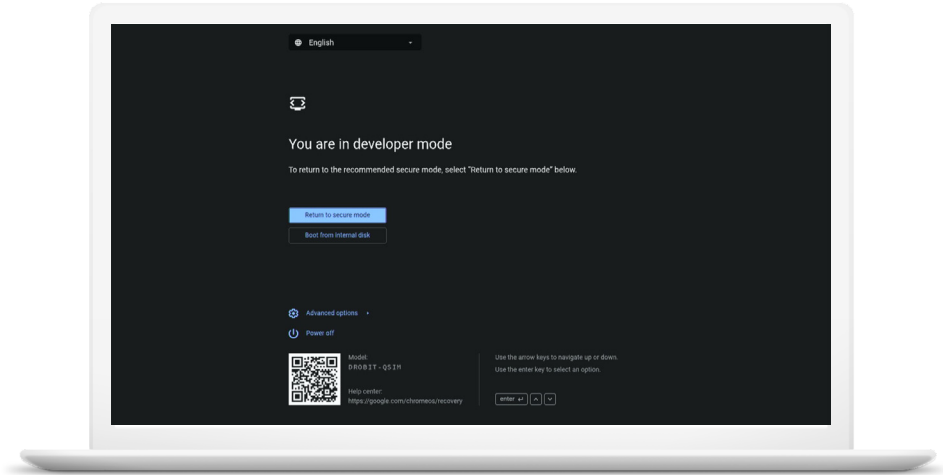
English

You are in developer mode

To return to the recommended secure mode, select "Return to secure mode" below.

Return to secure mode

Boot from internal disk

Advanced options

Power off

Model:
DROBIT-QSIM

Help center:
https://google.com/chromeos/recovery

Use the arrow keys to navigate up or down.
Use the enter key to select an option.

enter